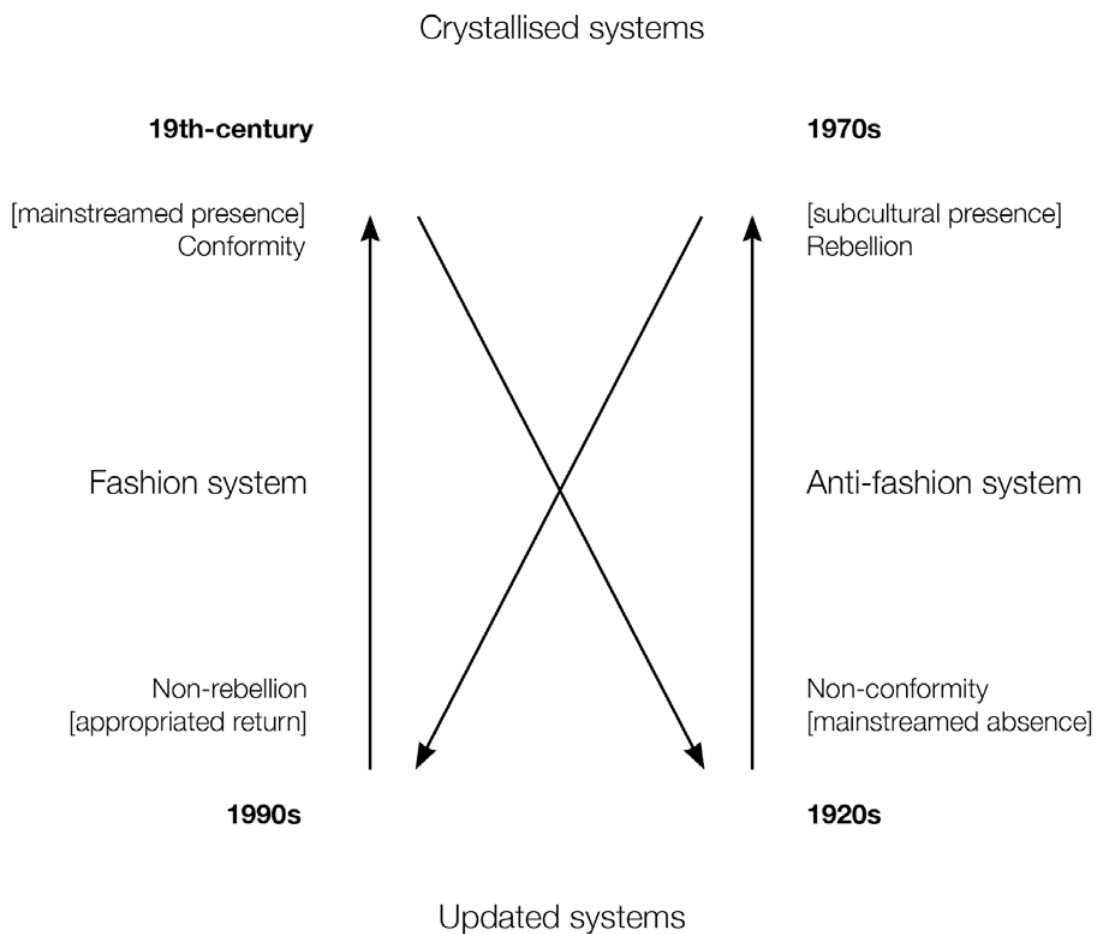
Crystallised systems

19th-century

1970s

[mainstreamed presence]
Conformity

[subcultural presence]
Rebellion

Fashion system

Anti-fashion system

Non-rebellion
[appropriated return]

Non-conformity
[mainstreamed absence]

1990s

1920s

Updated systems